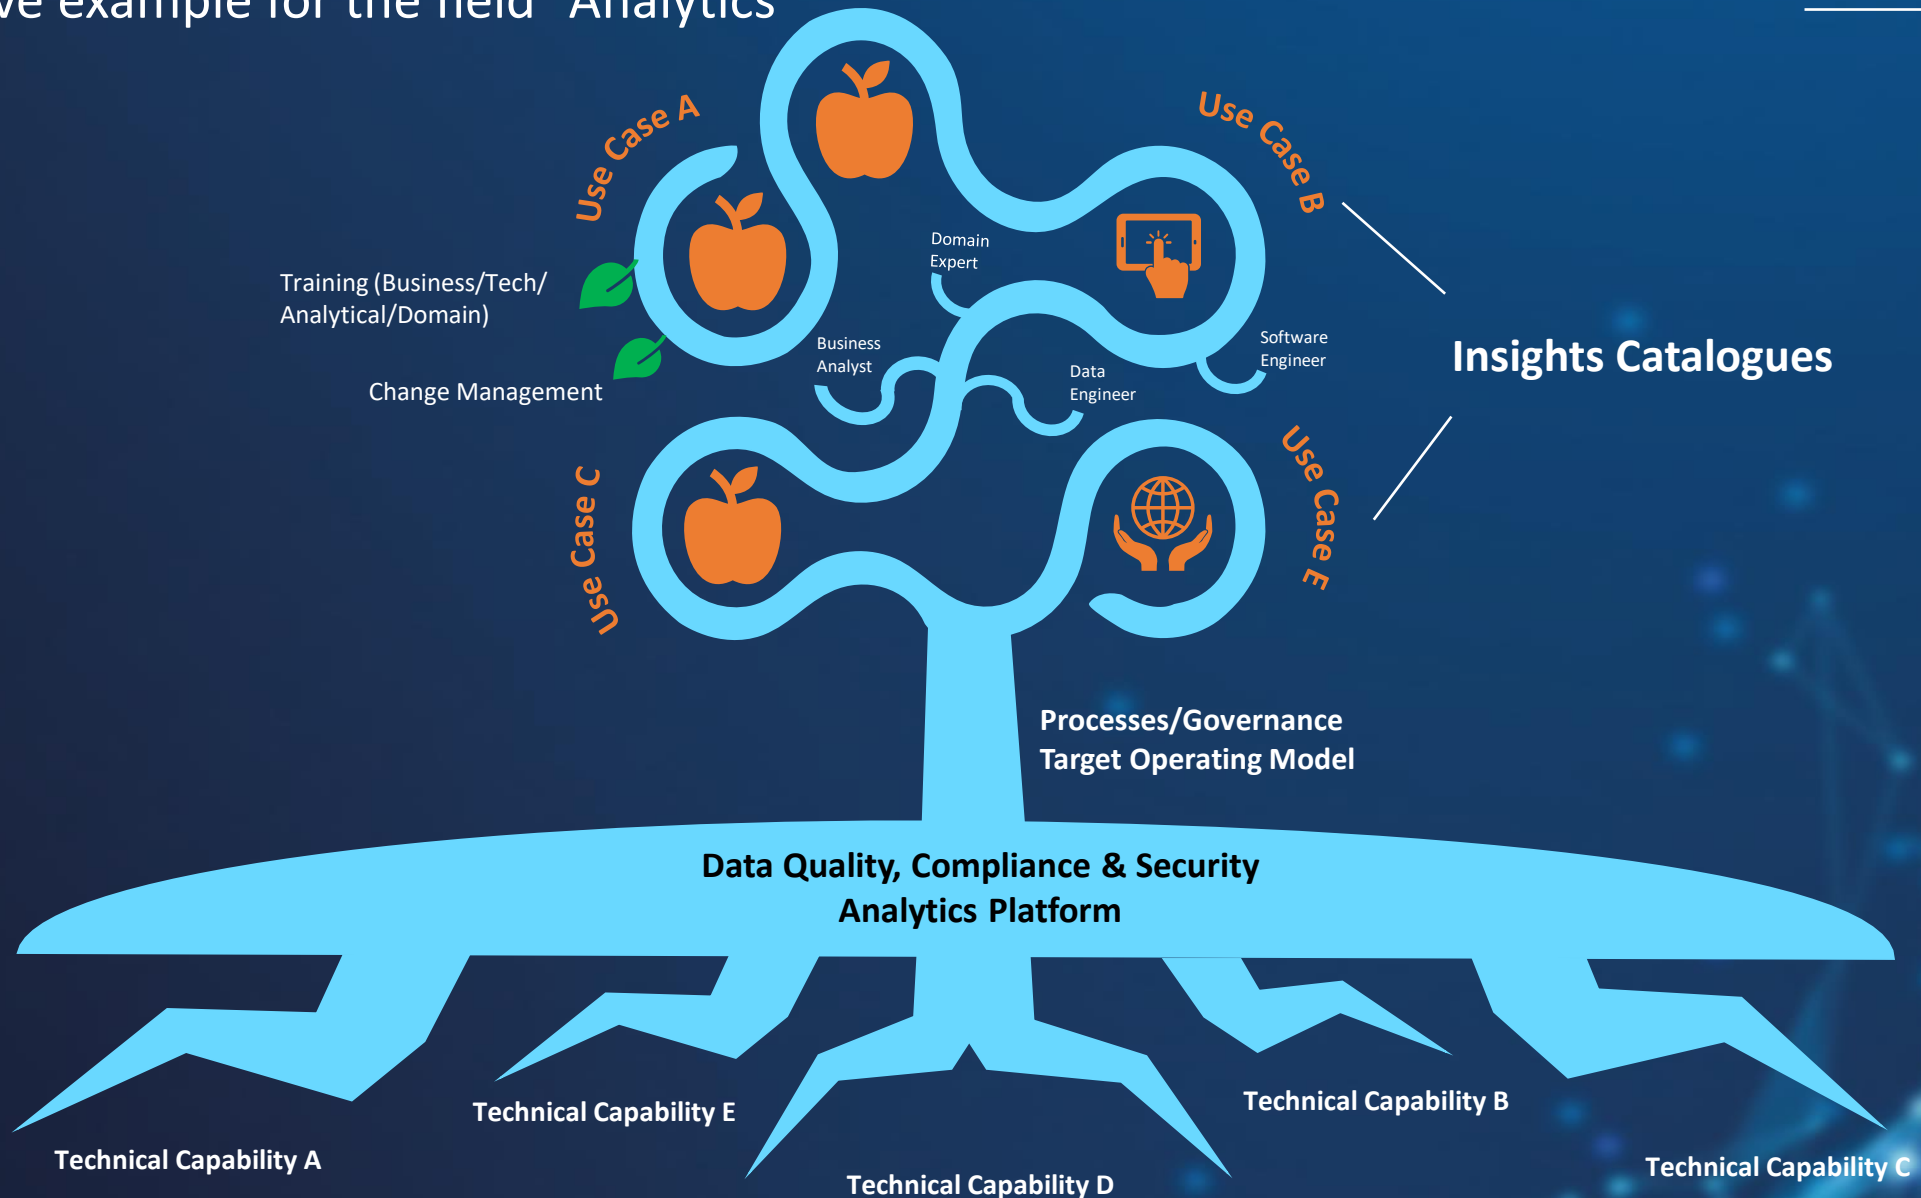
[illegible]ve example for the field "Analytics"

Use Case A

Use Case B

Training (Business/Tech/ Analytical/Domain)

Change Management

Domain Expert

Business Analyst

Data Engineer

Software Engineer

Insights Catalogues

Use Case C

Use Case E

Processes/Governance
Target Operating Model

Data Quality, Compliance & Security
Analytics Platform

Technical Capability A

Technical Capability E

Technical Capability D

Technical Capability B

Technical Capability C